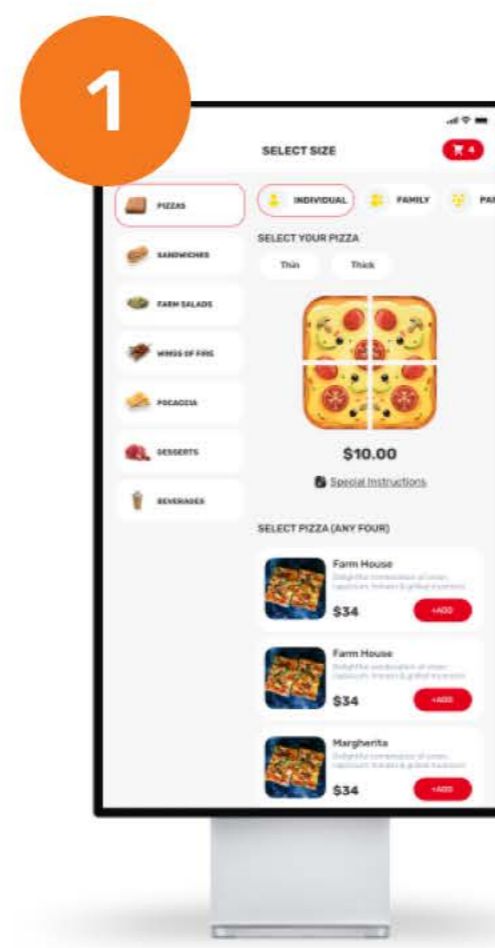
1

SELECT SIZE

4

PIZZAS

SANDWICHES

FARM SALADS

WINGS OF FIRE

FOCACCIA

DESSERTS

BEVERAGES

INDIVIDUAL

FAMILY

PA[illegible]

SELECT YOUR PIZZA

Thin

Thick

$10.00

Special Instructions

SELECT PIZZA (ANY FOUR)

Farm House

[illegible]

$34

+ADD

Farm House

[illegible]

$34

+ADD

Margherita

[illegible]

$34

+ADD